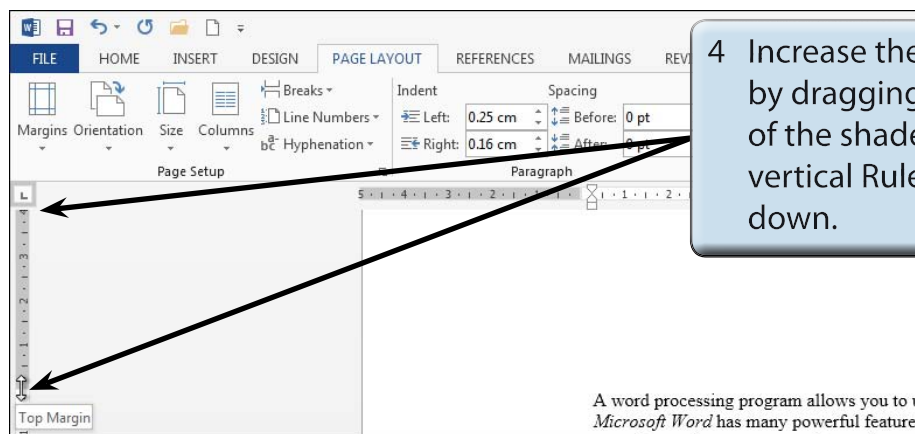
FILE HOME INSERT DESIGN PAGE LAYOUT REFERENCES MAILINGS REV

Margins Orientation Size Columns

Breaks

Line Numbers

Hyphenation

Page Setup

Indent

Left: 0.25 cm

Right: 0.16 cm

Spacing

Before: 0 pt

After: 0 pt

Paragraph

4 Increase the by dragging of the shade vertical Rule down.

Top Margin

A word processing program allows you to u *Microsoft Word* has many powerful feature